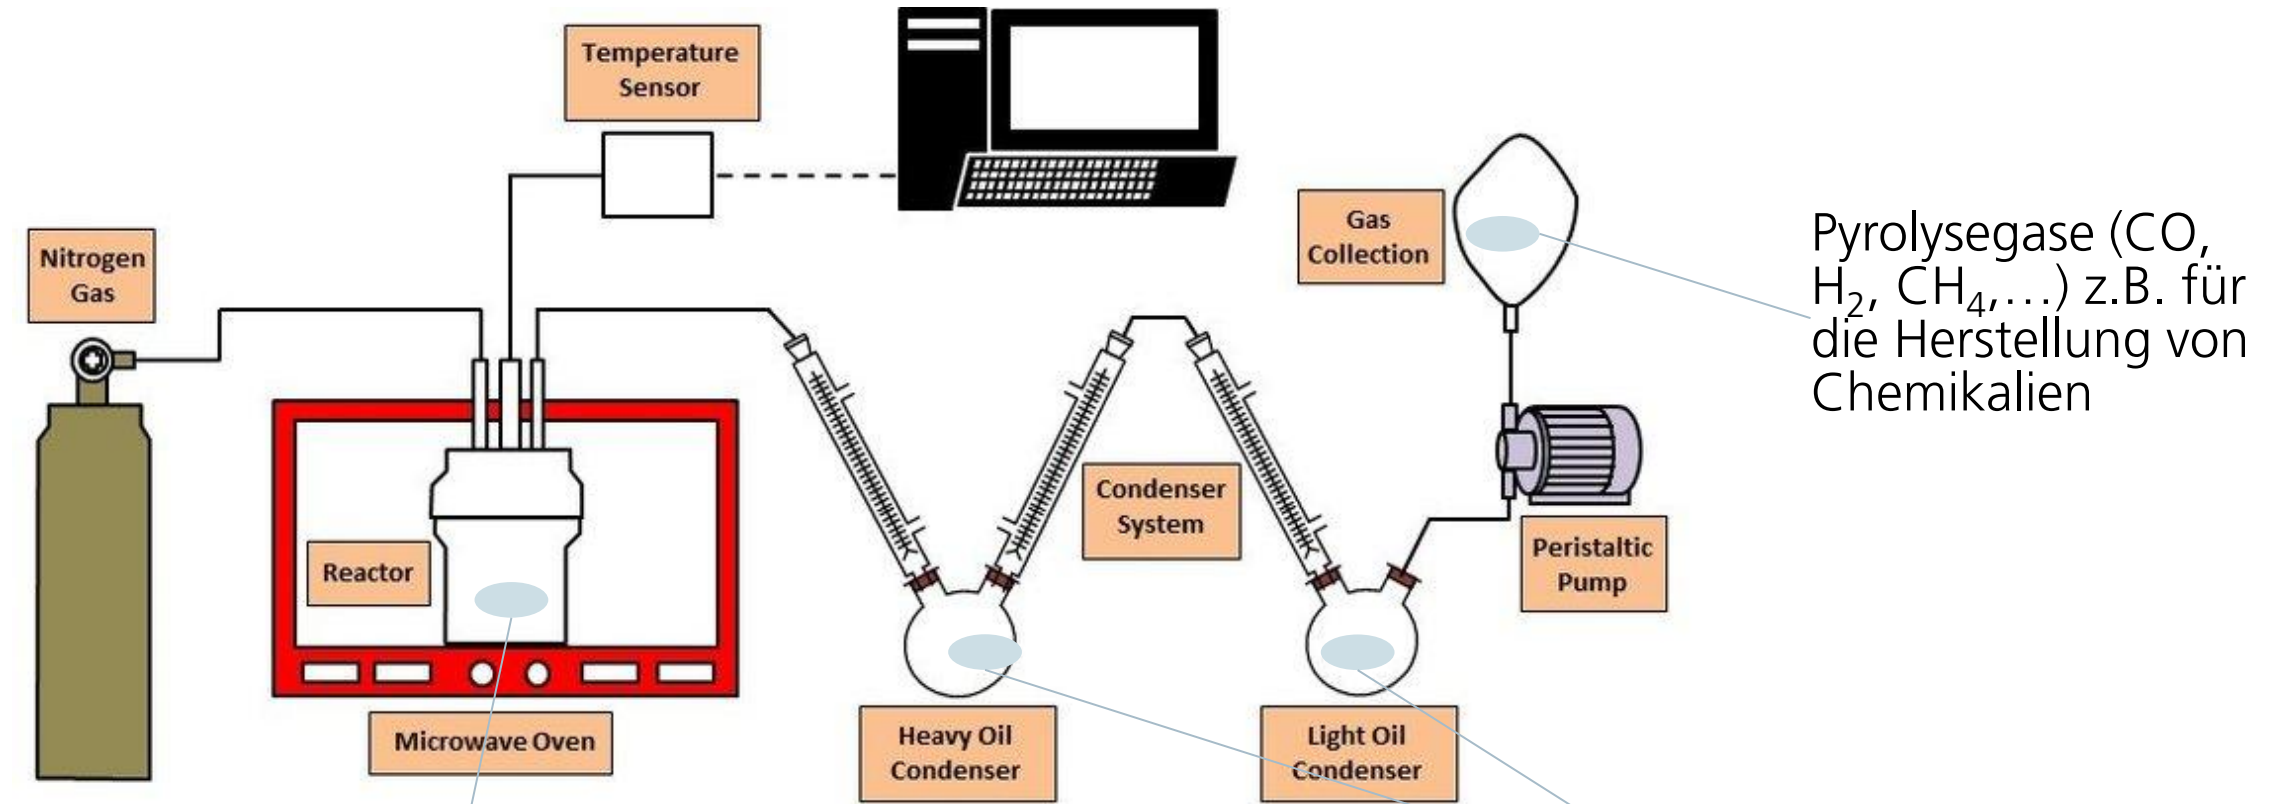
Temperature Sensor

Nitrogen Gas

Gas Collection

Pyrolysegase (CO, $H_2$, $CH_4$,…) z.B. für die Herstellung von Chemikalien

Condenser System

Reactor

Peristaltic Pump

Microwave Oven

Heavy Oil Condenser

Light Oil Condenser